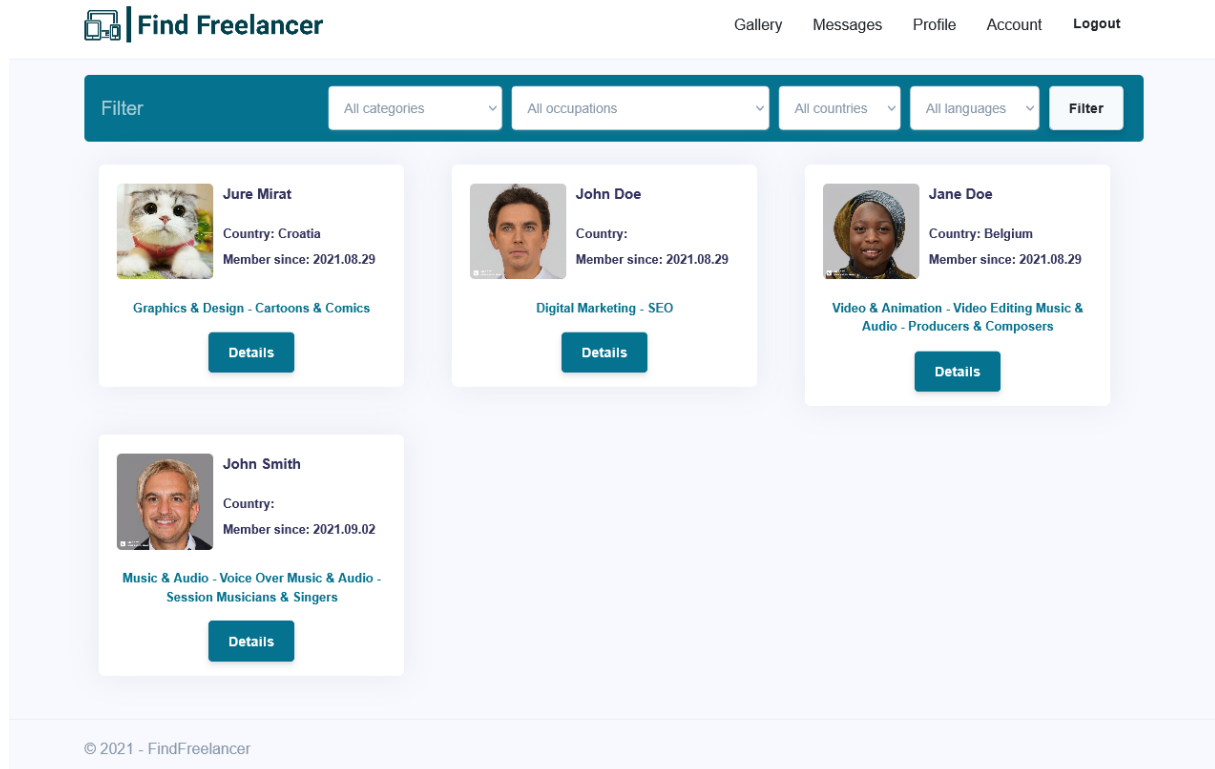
Find Freelancer

Gallery Messages Profile Account Logout

Filter

All categories

All occupations

All countries

All languages

Filter

Jure Mirat

Country: Croatia

Member since: 2021.08.29

Graphics & Design - Cartoons & Comics

Details

John Doe

Country:

Member since: 2021.08.29

Digital Marketing - SEO

Details

Jane Doe

Country: Belgium

Member since: 2021.08.29

Video & Animation - Video Editing Music & Audio - Producers & Composers

Details

John Smith

Country:

Member since: 2021.09.02

Music & Audio - Voice Over Music & Audio - Session Musicians & Singers

Details

© 2021 - FindFreelancer